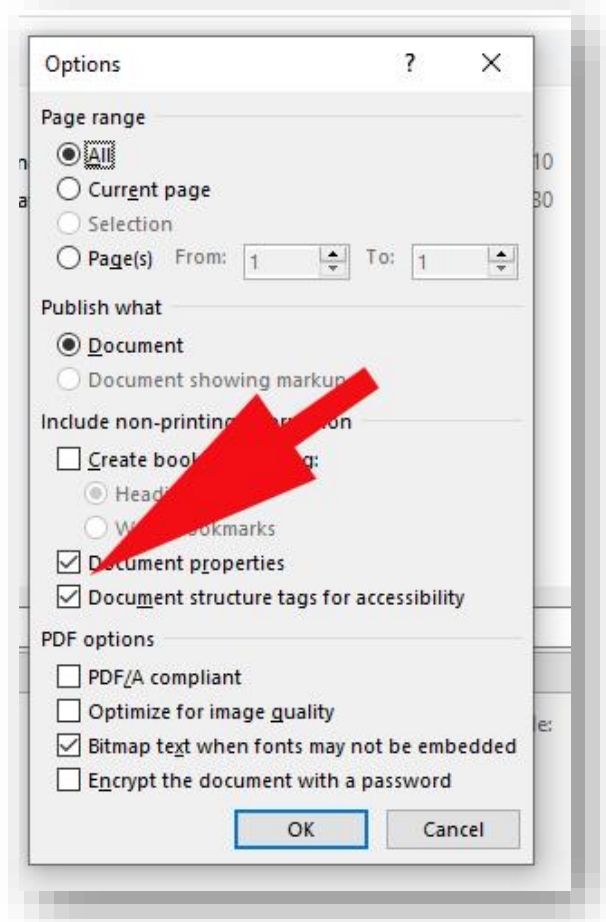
Options ? ×

Page range

All

Current page

Selection

Page(s) From: 1 To: 1

Publish what

Document

Document showing markup

Include non-printing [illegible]

Create book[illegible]g:

Headi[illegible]

W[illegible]ookmarks

Document properties

Document structure tags for accessibility

PDF options

PDF/A compliant

Optimize for image quality

Bitmap text when fonts may not be embedded

Encrypt the document with a password

OK Cancel

n
a
10
30
e: